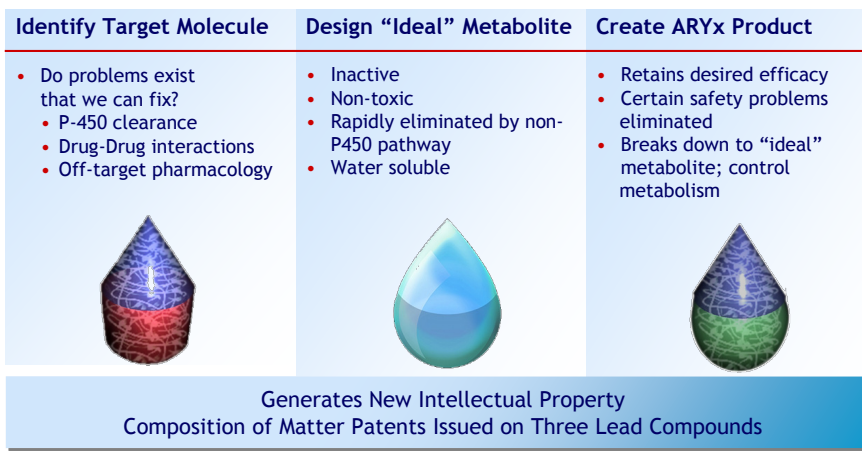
Identify Target Molecule

- Do problems exist that we can fix?
  - P-450 clearance
  - Drug-Drug interactions
  - Off-target pharmacology

Design "Ideal" Metabolite

- Inactive
- Non-toxic
- Rapidly eliminated by non-P450 pathway
- Water soluble

Create ARYx Product

- Retains desired efficacy
- Certain safety problems eliminated
- Breaks down to "ideal" metabolite; control metabolism

Generates New Intellectual Property
Composition of Matter Patents Issued on Three Lead Compounds